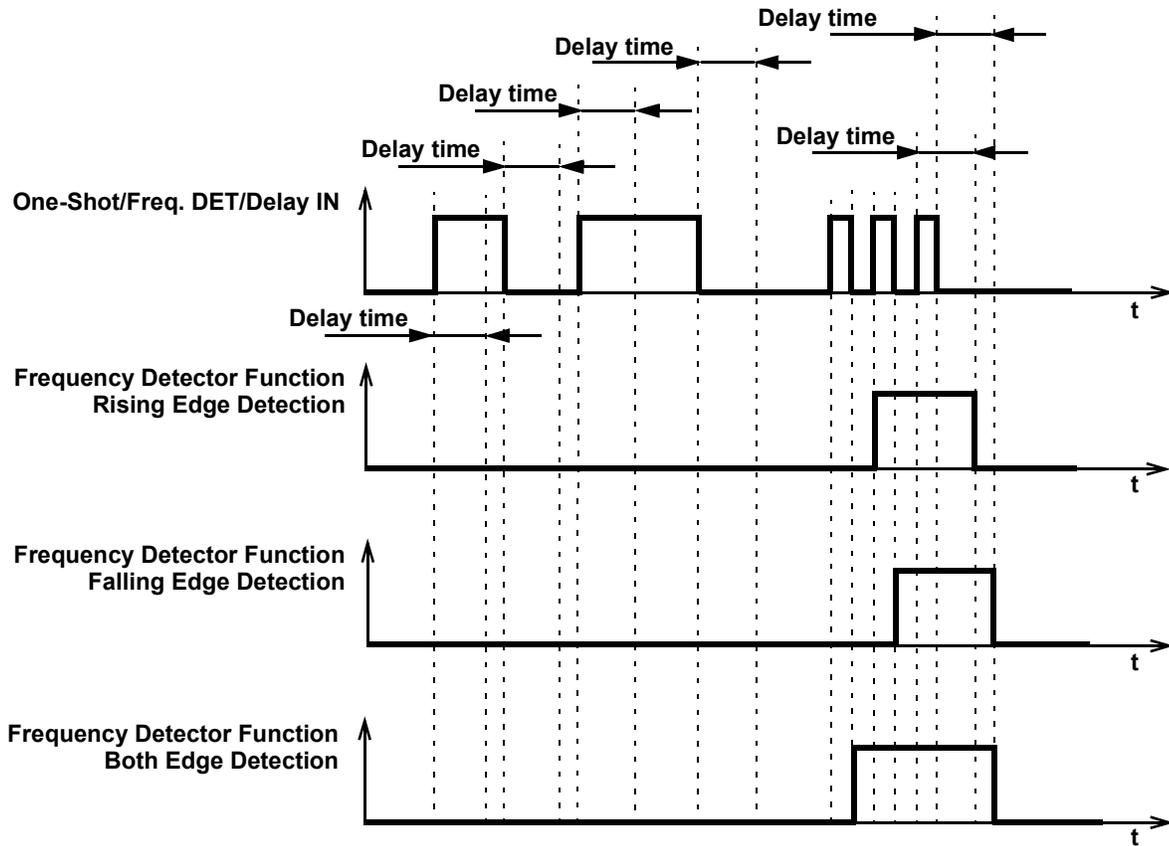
Delay time

Delay time

Delay time

Delay time

Delay time

One-Shot/Freq. DET/Delay IN

t

Delay time

Frequency Detector Function
Rising Edge Detection

t

Frequency Detector Function
Falling Edge Detection

t

Frequency Detector Function
Both Edge Detection

t